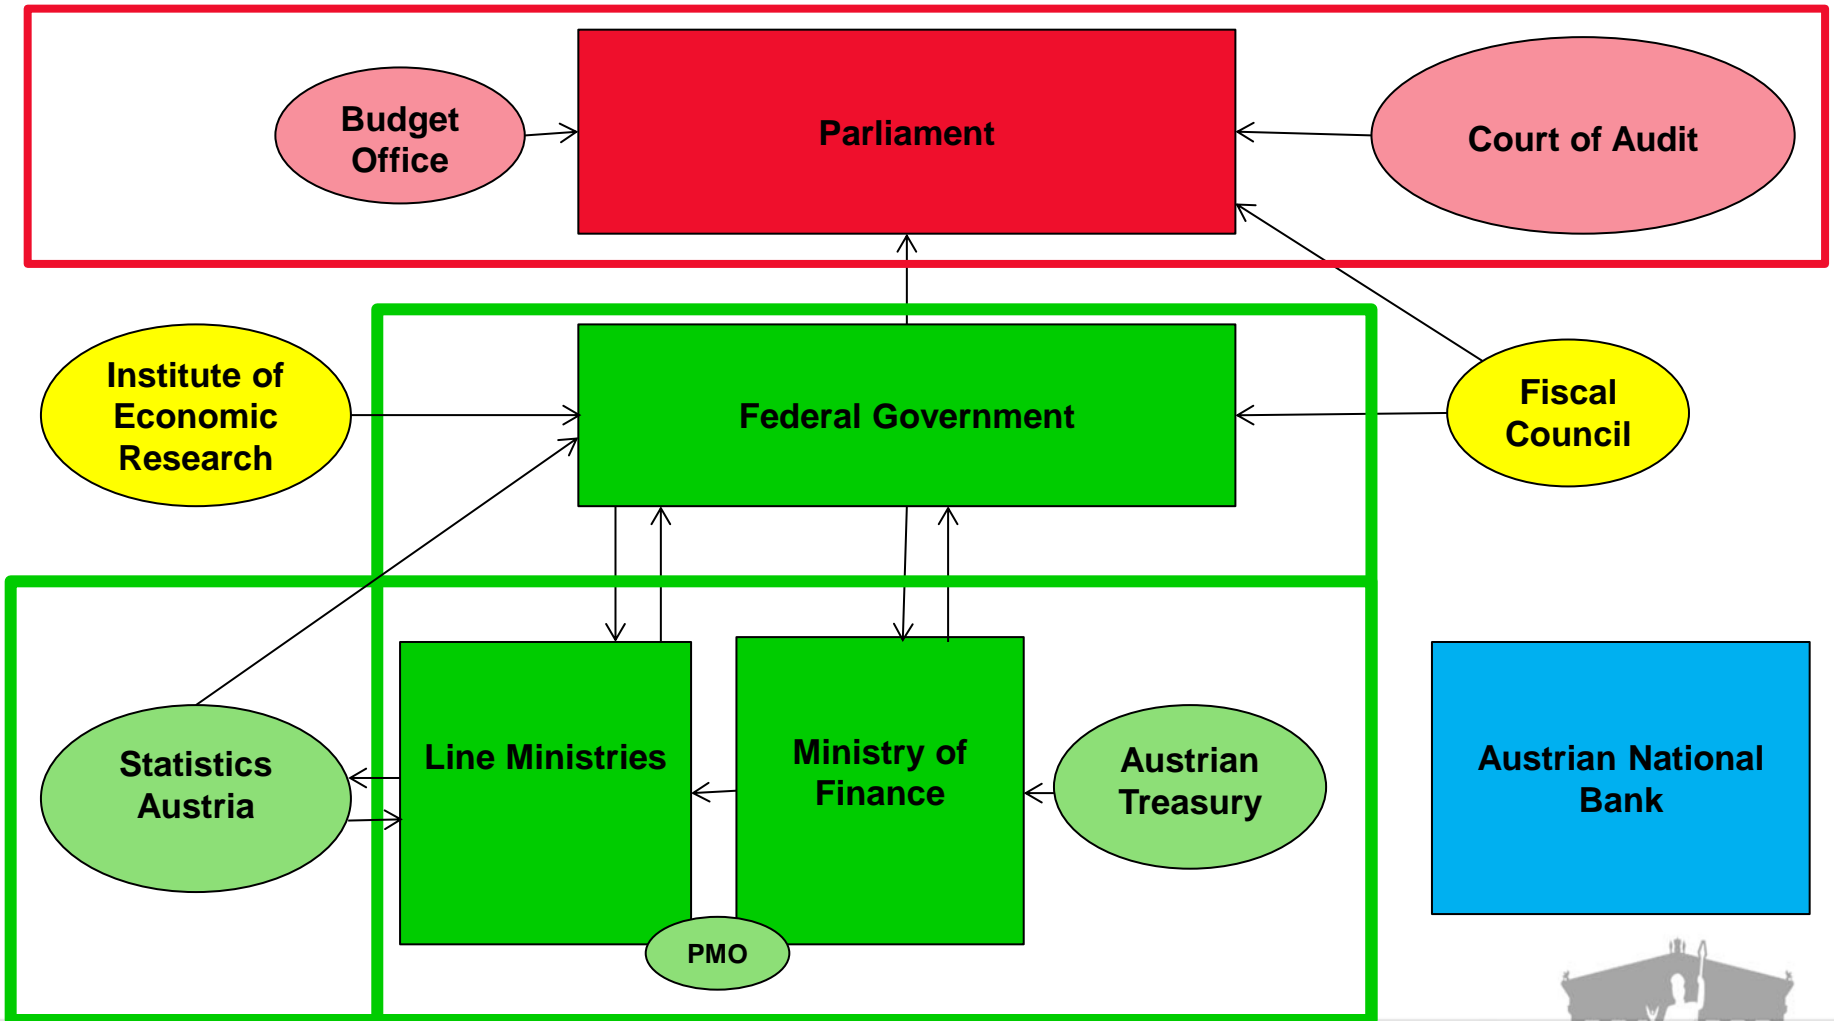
Budget Office

Parliament

Court of Audit

Institute of Economic Research

Federal Government

Fiscal Council

Statistics Austria

Line Ministries

Ministry of Finance

Austrian Treasury

Austrian National Bank

PMO